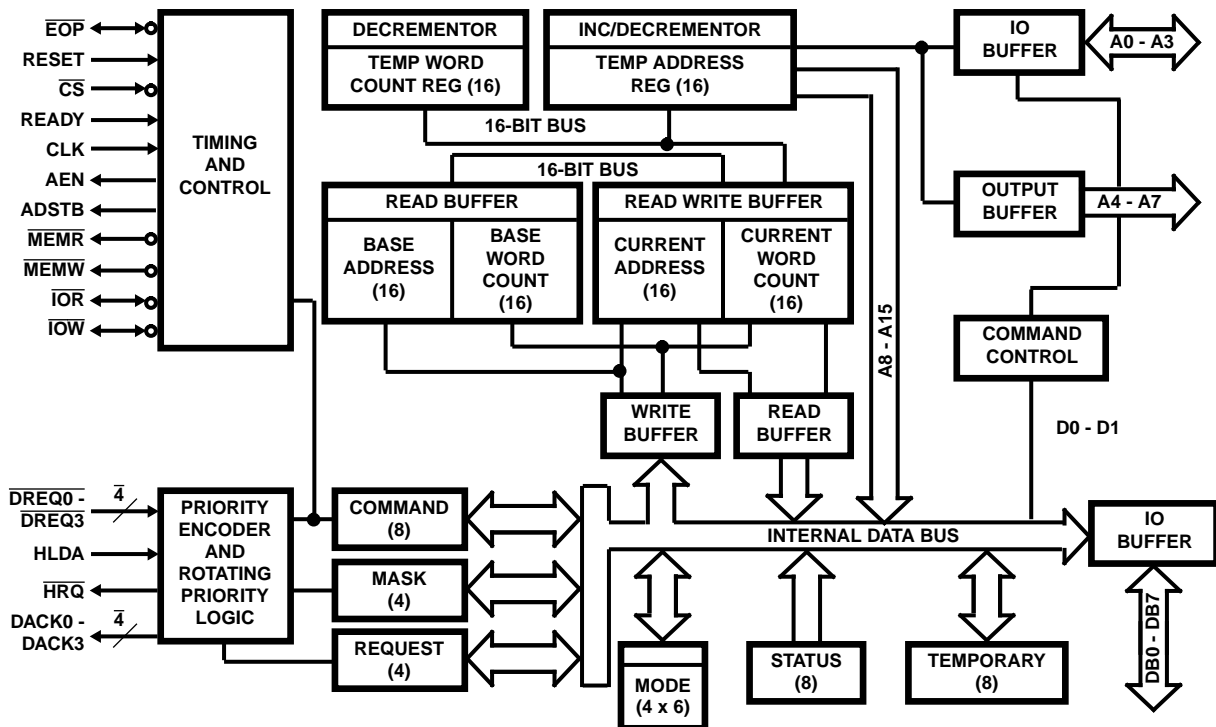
$\overline{EOP}$
RESET
$\overline{CS}$
READY
CLK
AEN
ADSTB
$\overline{MEMR}$
$\overline{MEMW}$
$\overline{IOR}$
$\overline{IOW}$

TIMING AND CONTROL

DECREMENTOR
TEMP WORD COUNT REG (16)

INC/DECREMENTOR
TEMP ADDRESS REG (16)

IO BUFFER
A0 - A3

16-BIT BUS
16-BIT BUS

READ BUFFER
BASE ADDRESS (16)
BASE WORD COUNT (16)

READ WRITE BUFFER
CURRENT ADDRESS (16)
CURRENT WORD COUNT (16)

OUTPUT BUFFER
A4 - A7

A8 - A15

COMMAND CONTROL

D0 - D1

WRITE BUFFER
READ BUFFER

$\overline{DREQ0}$ - $\overline{DREQ3}$
$\overline{4}$
HLDA
$\overline{HRQ}$
DACK0 - DACK3
$\overline{4}$

PRIORITY ENCODER AND ROTATING PRIORITY LOGIC

COMMAND (8)
MASK (4)
REQUEST (4)

INTERNAL DATA BUS

IO BUFFER

DB0 - DB7

MODE (4 x 6)
STATUS (8)
TEMPORARY (8)